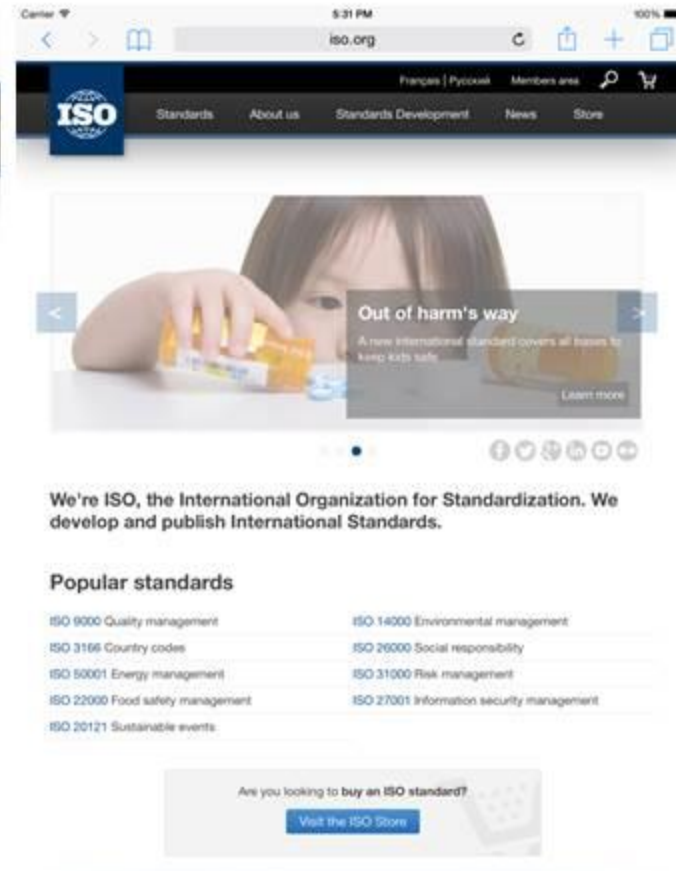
Carrier 5:31 PM 100%

iso.org

ISO

Français | Русский Members area

Standards About us Standards Development News Store

Out of harm's way

A new International standard covers all bases to keep kids safe.

Learn more

We're ISO, the International Organization for Standardization. We develop and publish International Standards.

Popular standards

ISO 9000 Quality management

ISO 3166 Country codes

ISO 50001 Energy management

ISO 22000 Food safety management

ISO 20121 Sustainable events

ISO 14000 Environmental management

ISO 26000 Social responsibility

ISO 31000 Risk management

ISO 27001 Information security management

Are you looking to buy an ISO standard?

Visit the ISO Store